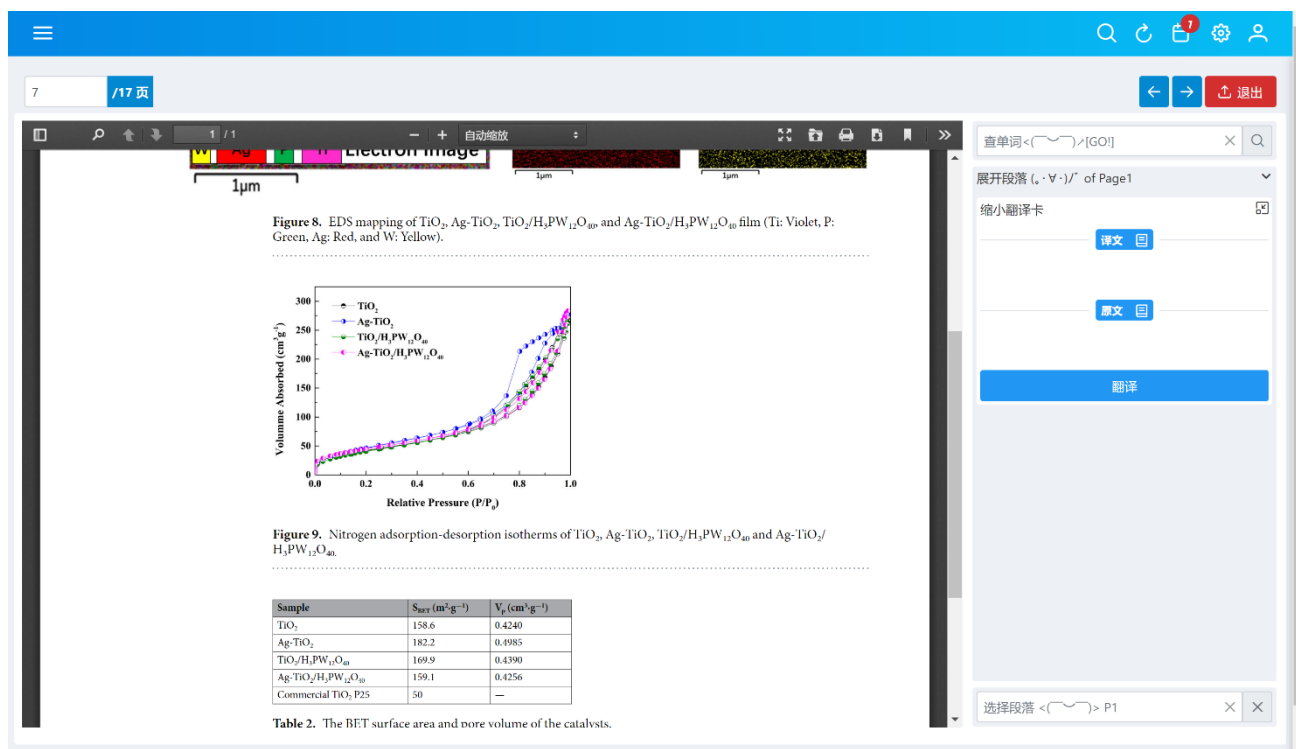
7

/17 页

退出

1 / 1

自动缩放

W Ag P Ti Electron Image

1μm

1μm

1μm

**Figure 8.** EDS mapping of $TiO_2$, Ag-$TiO_2$, $TiO_2/H_3PW_{12}O_{40}$, and Ag-$TiO_2/H_3PW_{12}O_{40}$ film (Ti: Violet, P: Green, Ag: Red, and W: Yellow).

300
250
200
150
100
50
0

$TiO_2$
Ag-$TiO_2$
$TiO_2/H_3PW_{12}O_{40}$
Ag-$TiO_2/H_3PW_{12}O_{40}$

Volumme Absorbed ($cm^3g^{-1}$)

0.0 0.2 0.4 0.6 0.8 1.0

Relative Pressure ($P/P_0$)

**Figure 9.** Nitrogen adsorption-desorption isotherms of $TiO_2$, Ag-$TiO_2$, $TiO_2/H_3PW_{12}O_{40}$ and Ag-$TiO_2/H_3PW_{12}O_{40}$.

| Sample | $S_{BET}$ ($m^2 \cdot g^{-1}$) | $V_p$ ($cm^3 \cdot g^{-1}$) |
|---|---|---|
| $TiO_2$ | 158.6 | 0.4240 |
| Ag-$TiO_2$ | 182.2 | 0.4985 |
| $TiO_2/H_3PW_{12}O_{40}$ | 169.9 | 0.4390 |
| Ag-$TiO_2/H_3PW_{12}O_{40}$ | 159.1 | 0.4256 |
| Commercial $TiO_2$ P25 | 50 | — |

**Table 2.** The BET surface area and pore volume of the catalysts.

查单词<(￣︶￣)↗[GO!]

展开段落 (｡･∀･)ﾉﾞ of Page1

缩小翻译卡

译文

原文

翻译

选择段落 <(￣︶￣)> P1